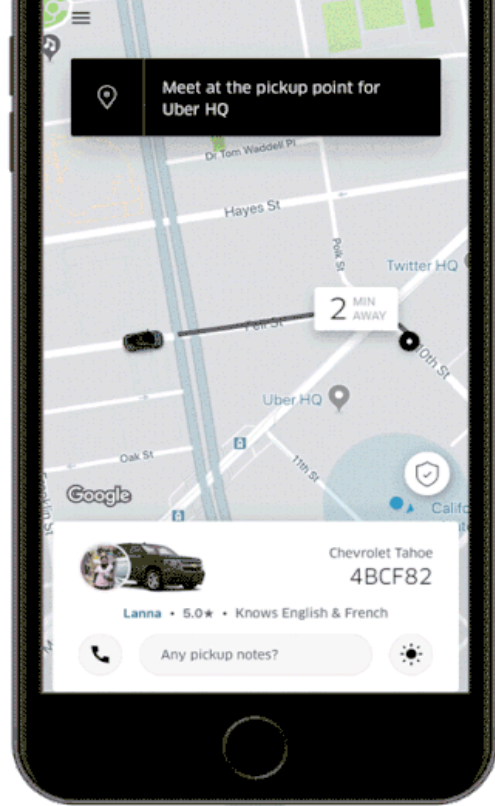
Meet at the pickup point for Uber HQ

Dr Tom Waddell Pl

Hayes St

Polk St

Twitter HQ

2 MIN AWAY

Fell St

10th St

Uber HQ

Oak St

11th St

Franklin St

Google

Calif

Chevrolet Tahoe

4BCF82

Lanna • 5.0★ • Knows English & French

Any pickup notes?